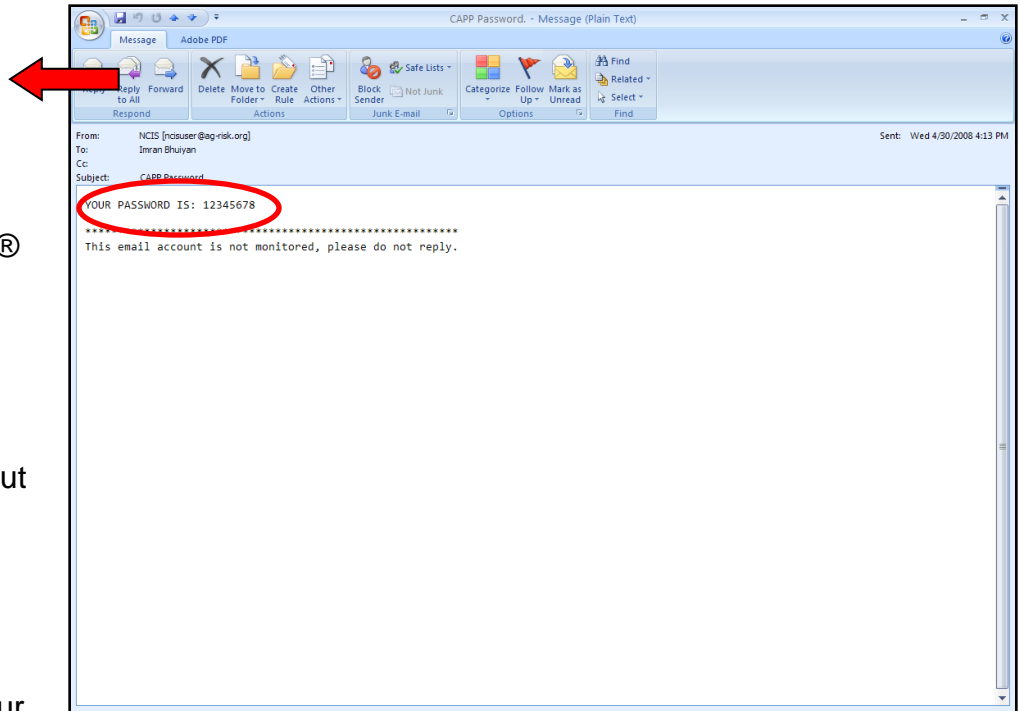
®

ut

ur

CAPP Password. - Message (Plain Text)

Message Adobe PDF

Reply Reply to All Forward
Respond

Delete Move to Folder Create Rule Other Actions
Actions

Block Sender Safe Lists Not Junk
Junk E-mail

Categorize Follow Up Mark as Unread
Options

Find Related Select
Find

From: NCIS [ncisuser@ag-risk.org]
To: Imran Bhuiyan
Cc:
Subject: CAPP Password

Sent: Wed 4/30/2008 4:13 PM

YOUR PASSWORD IS: 12345678

*******************************************************
This email account is not monitored, please do not reply.